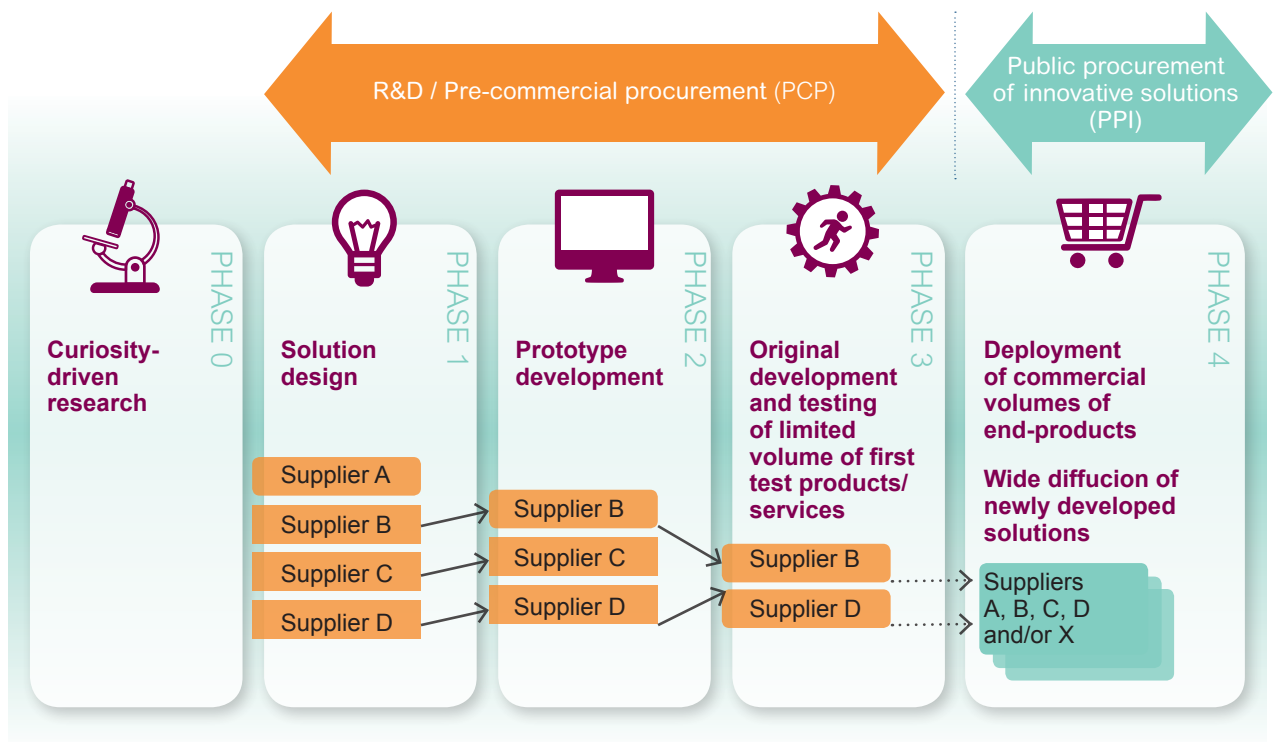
R&D / Pre-commercial procurement (PCP)

Public procurement of innovative solutions (PPI)

PHASE 0

Curiosity-driven research

PHASE 1

Solution design

Supplier A
Supplier B
Supplier C
Supplier D

PHASE 2

Prototype development

Supplier B
Supplier C
Supplier D

PHASE 3

Original development and testing of limited volume of first test products/ services

Supplier B
Supplier D

PHASE 4

Deployment of commercial volumes of end-products

Wide diffucion of newly developed solutions

Suppliers A, B, C, D and/or X